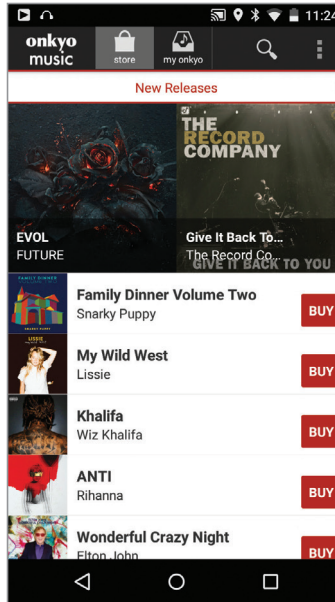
11:24

onkyo music

store

my onkyo

New Releases

EVOL
FUTURE

THE RECORD COMPANY

Give It Back To...
The Record Co...

GIVE IT BACK TO YOU

FAMILY DINNER

SNARKY PUPPY

Family Dinner Volume Two
Snarky Puppy

BUY

LISSIE

My Wild West
Lissie

BUY

Khalifa
Wiz Khalifa

BUY

ANTI
Rihanna

BUY

Wonderful Crazy Night
Elton John

BUY